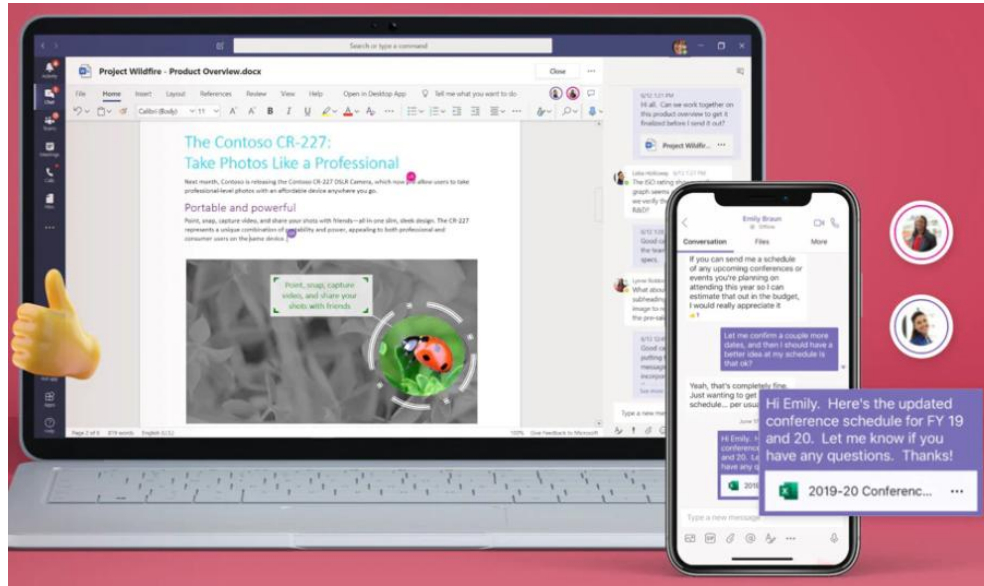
Search or type a command

Project Wildfire - Product Overview.docx

Close

File Home Insert Layout References Review View Help Open in Desktop App Tell me what you want to do

Calibri (Body) 11

The Contoso CR-227: Take Photos Like a Professional

Next month, Contoso is releasing the Contoso CR-227 DSLR Camera, which now will allow users to take professional-level photos with an affordable device anywhere you go.

Portable and powerful

Point, snap, capture video, and share your shots with friends—all in one slim, sleek design. The CR-227 represents a unique combination of portability and power, appealing to both professional and consumer users on the same device.

Point, snap, capture video, and share your shots with friends

Page 2 of 3 319 words English (U.S.) 100% Give Feedback to Microsoft

Hi all. Can we work together on this product overview to get it finalized before I send it out?

Project Wildfir...

Type a new message

Emily Braun
Offline

Conversation Files More

If you can send me a schedule of any upcoming conferences or events you're planning on attending this year so I can estimate that out in the budget, I would really appreciate it

Let me confirm a couple more dates, and then I should have a better idea at my schedule is that ok?

Yeah, that's completely fine. Just wanting to get schedule... per usual

Hi Emily. Here's the updated conference schedule for FY 19 and 20. Let me know if you have any questions. Thanks!

2019-20 Conferenc... ···

Type a new message